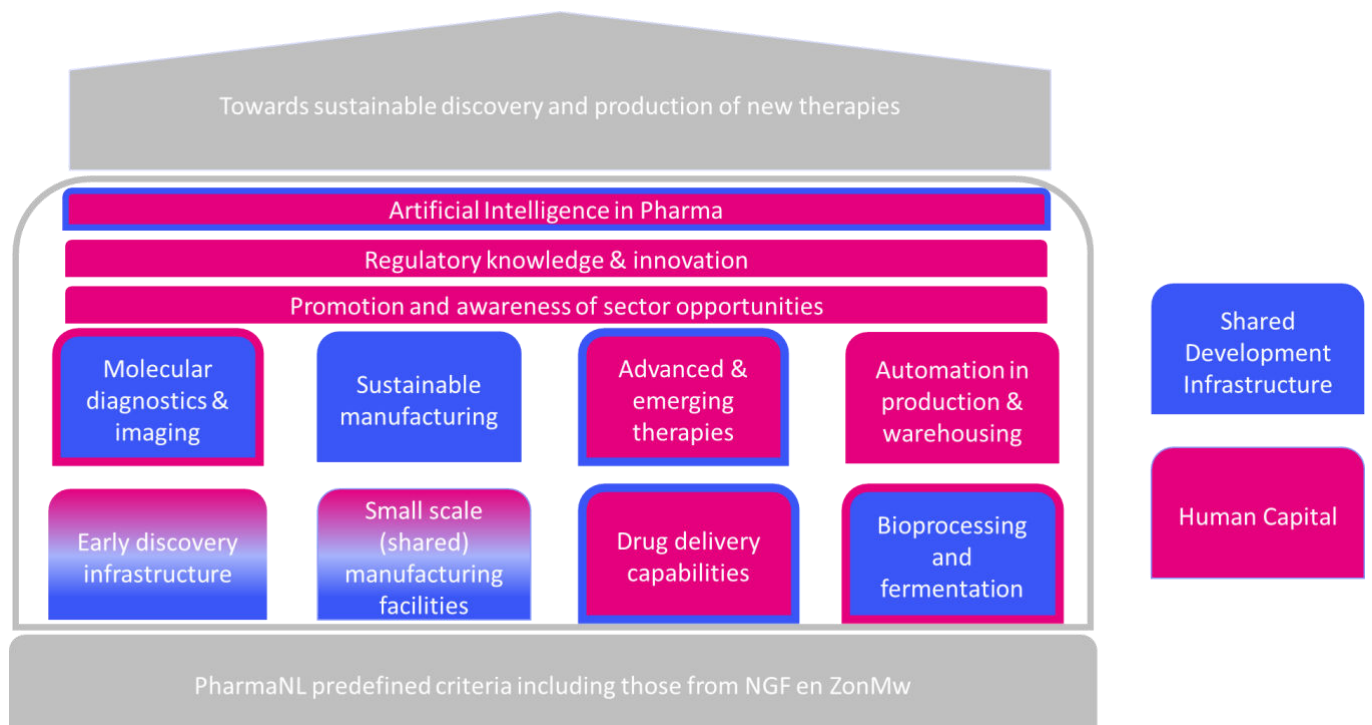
Towards sustainable discovery and production of new therapies

Artificial Intelligence in Pharma

Regulatory knowledge & innovation

Promotion and awareness of sector opportunities

Molecular diagnostics & imaging

Sustainable manufacturing

Advanced & emerging therapies

Automation in production & warehousing

Early discovery infrastructure

Small scale (shared) manufacturing facilities

Drug delivery capabilities

Bioprocessing and fermentation

Shared Development Infrastructure

Human Capital

PharmaNL predefined criteria including those from NGF en ZonMw